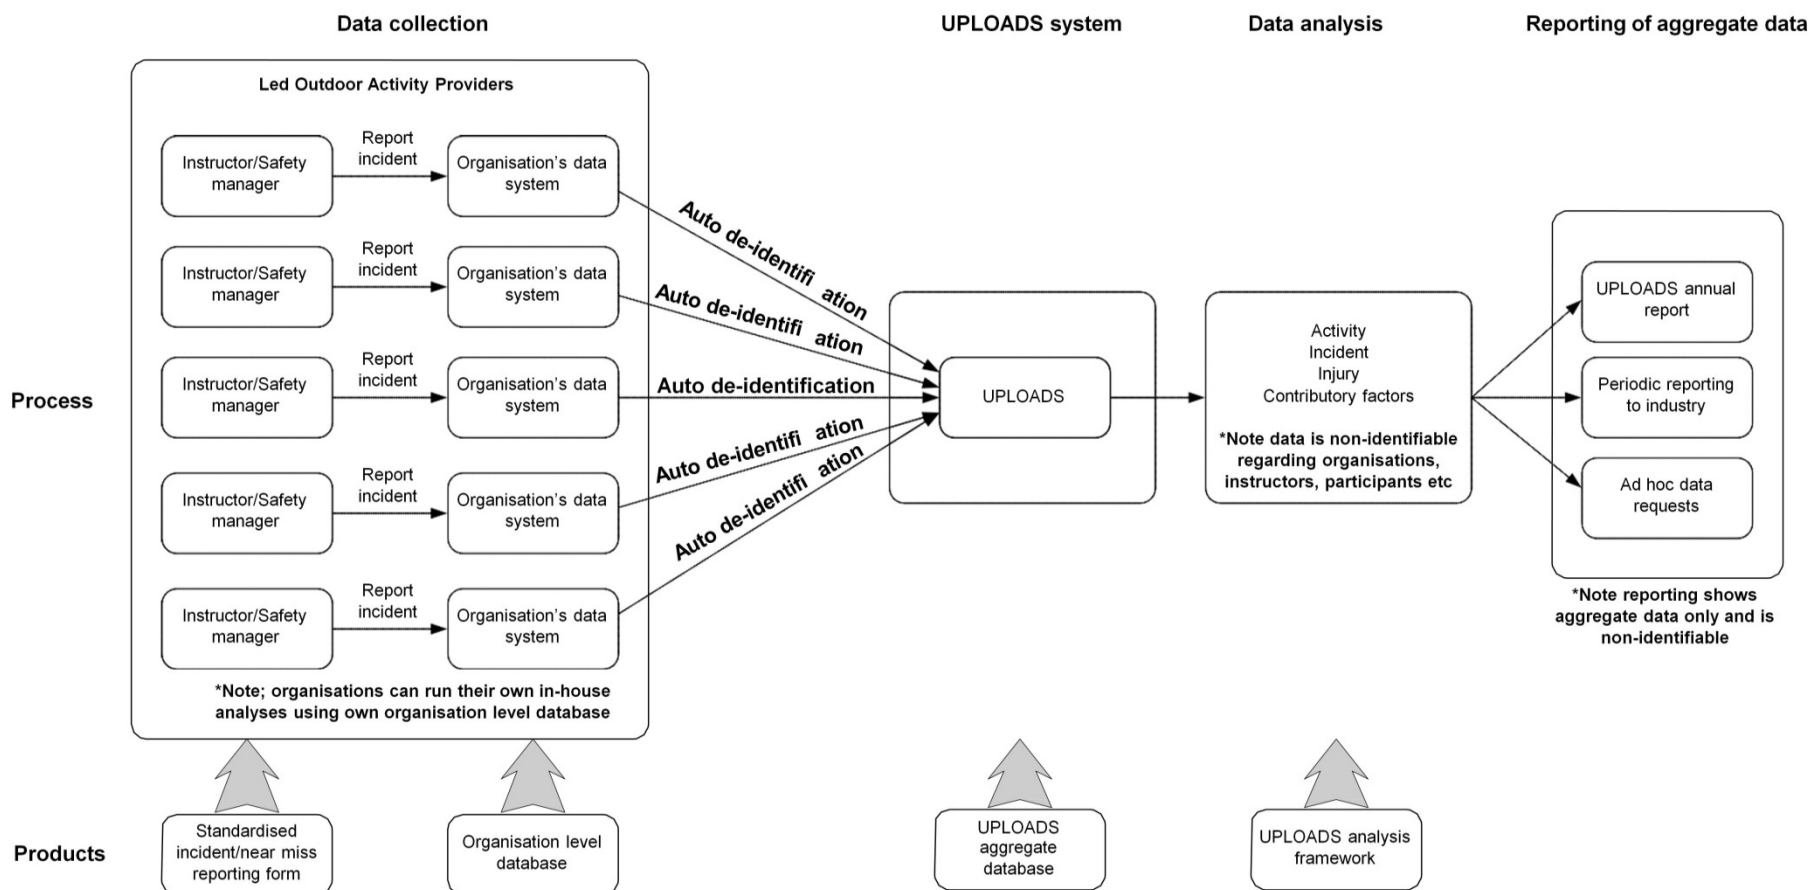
Data collection

UPLOADS system

Data analysis

Reporting of aggregate data

Led Outdoor Activity Providers

Instructor/Safety manager

Report incident

Organisation's data system

Instructor/Safety manager

Report incident

Organisation's data system

Instructor/Safety manager

Report incident

Organisation's data system

Instructor/Safety manager

Report incident

Organisation's data system

Instructor/Safety manager

Report incident

Organisation's data system

*Note; organisations can run their own in-house analyses using own organisation level database

Auto de-identifi ation

Auto de-identifi ation

Auto de-identification

Auto de-identifi ation

Auto de-identifi ation

Process

UPLOADS

Activity
Incident
Injury
Contributory factors

*Note data is non-identifiable regarding organisations, instructors, participants etc

UPLOADS annual report

Periodic reporting to industry

Ad hoc data requests

*Note reporting shows aggregate data only and is non-identifiable

Products

Standardised incident/near miss reporting form

Organisation level database

UPLOADS aggregate database

UPLOADS analysis framework